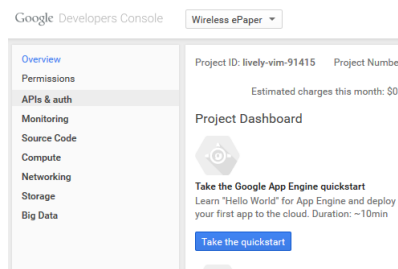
Google Developers Console

Wireless ePaper

Overview
Permissions
APIs & auth
Monitoring
Source Code
Compute
Networking
Storage
Big Data

Project ID: lively-vim-91415 Project Numbe

Estimated charges this month: $0

Project Dashboard

Take the Google App Engine quickstart
Learn "Hello World" for App Engine and deploy your first app to the cloud. Duration: ~10min

Take the quickstart